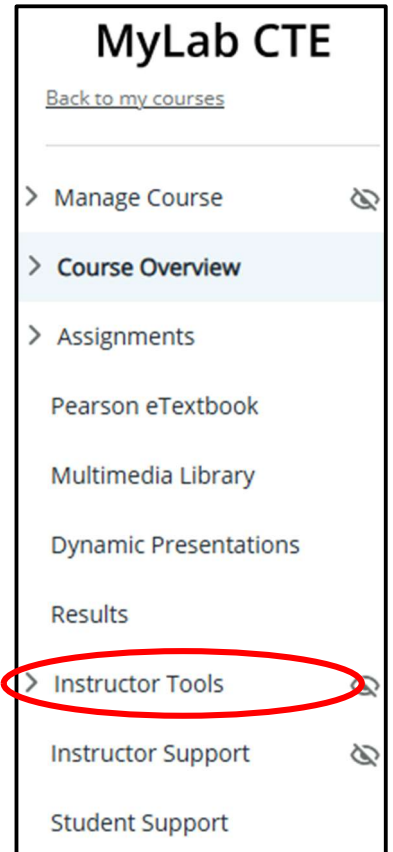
MyLab CTE

Back to my courses

Manage Course

Course Overview

Assignments

Pearson eTextbook

Multimedia Library

Dynamic Presentations

Results

Instructor Tools

Instructor Support

Student Support